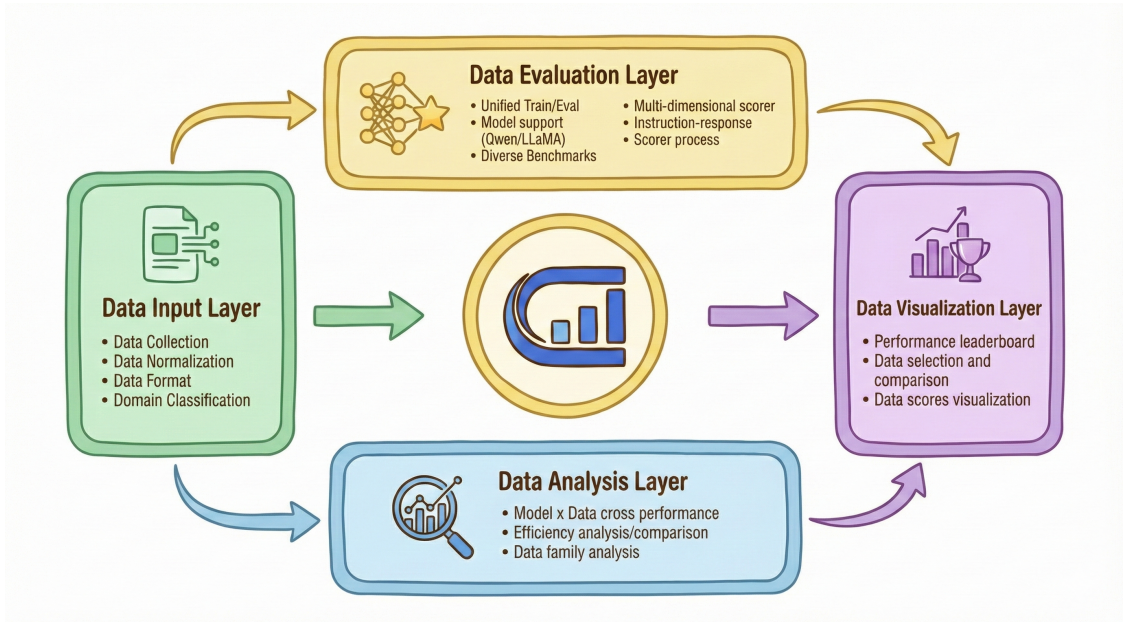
Data Evaluation Layer

- Unified Train/Eval
- Model support (Qwen/LLaMA)
- Diverse Benchmarks
- Multi-dimensional scorer
- Instruction-response
- Scorer process

Data Input Layer

- Data Collection
- Data Normalization
- Data Format
- Domain Classification

Data Visualization Layer

- Performance leaderboard
- Data selection and comparison
- Data scores visualization

Data Analysis Layer

- Model x Data cross performance
- Efficiency analysis/comparison
- Data family analysis